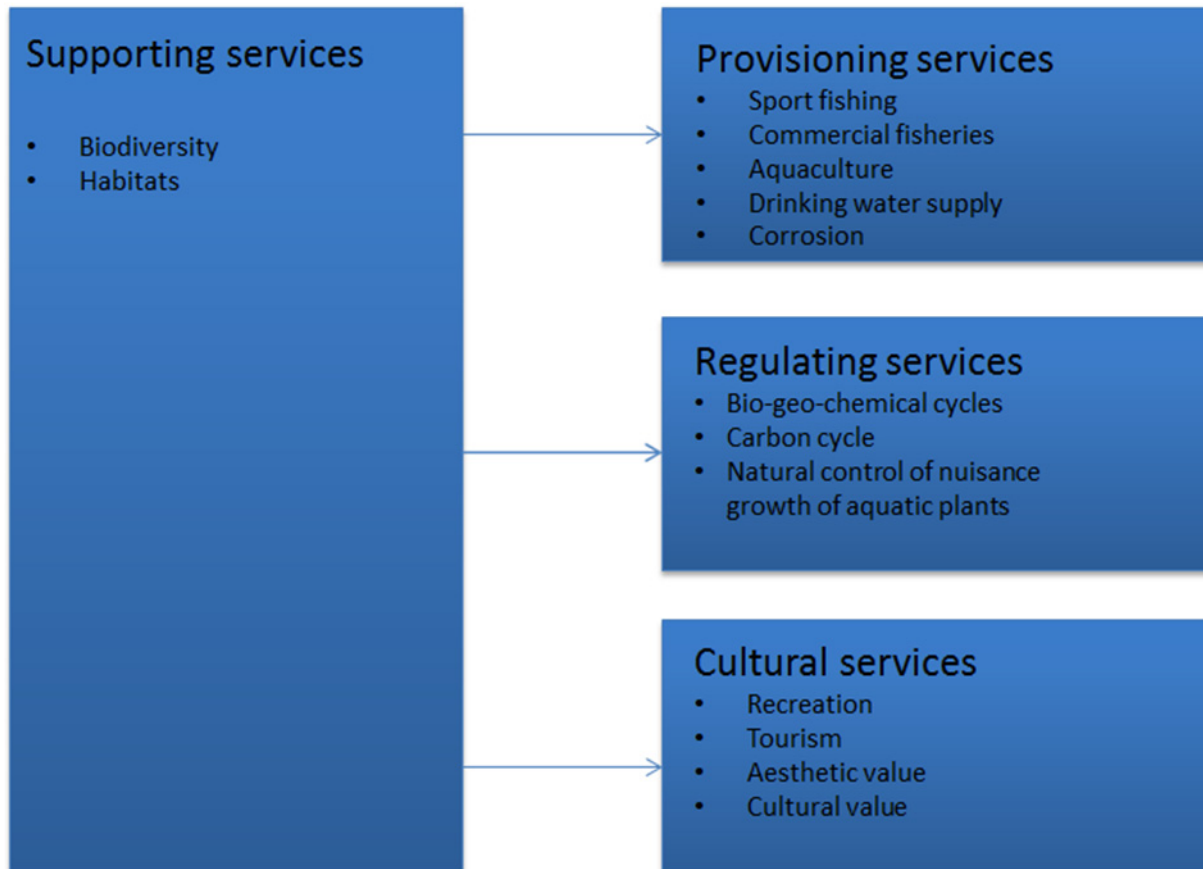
Supporting services

- Biodiversity
- Habitats

Provisioning services

- Sport fishing
- Commercial fisheries
- Aquaculture
- Drinking water supply
- Corrosion

Regulating services

- Bio-geo-chemical cycles
- Carbon cycle
- Natural control of nuisance growth of aquatic plants

Cultural services

- Recreation
- Tourism
- Aesthetic value
- Cultural value